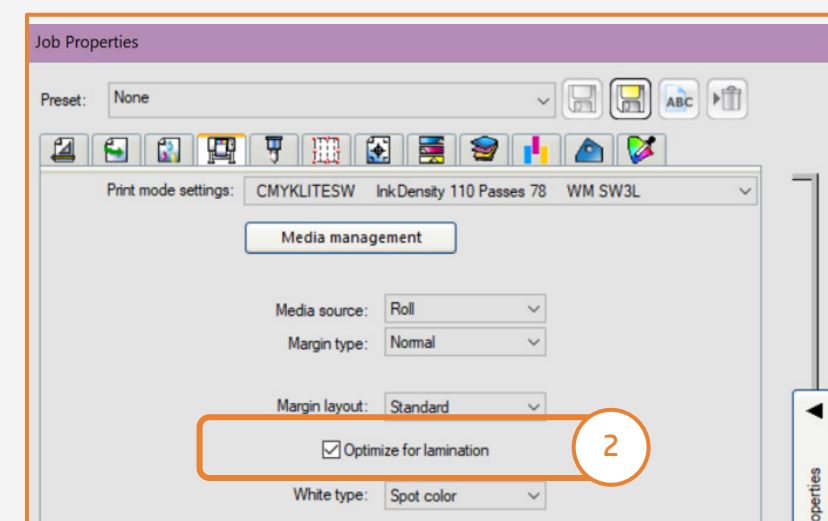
Job Properties

Preset: None

ABC

Print mode settings: CMYKLITESW InkDensity 110 Passes 78 WM SW3L

Media management

Media source: Roll

Margin type: Normal

Margin layout: Standard

Optimize for lamination

2

White type: Spot color

operties